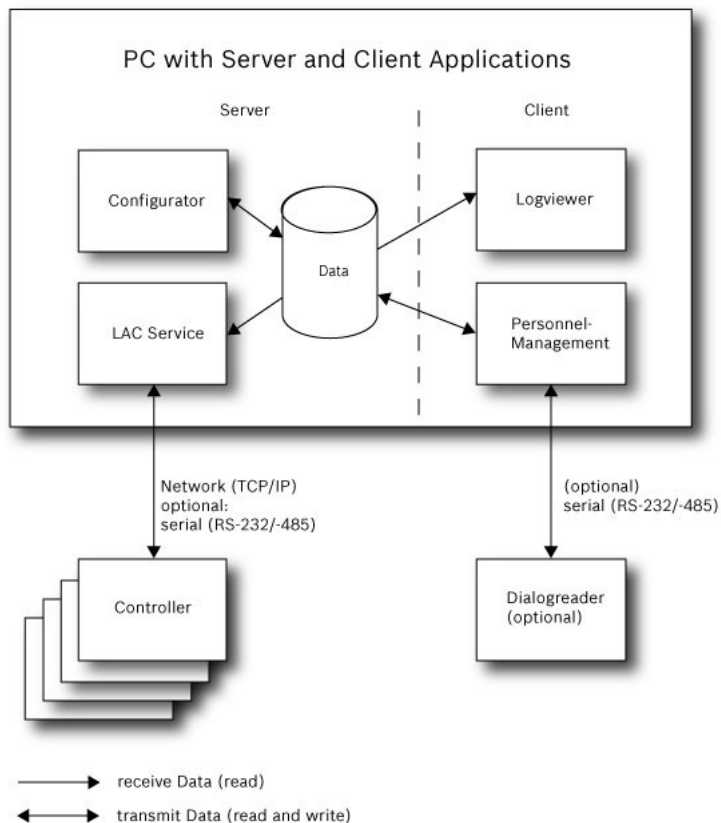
PC with Server and Client Applications

Server

Client

Configurator

Data

Logviewer

LAC Service

Personnel-Management

Network (TCP/IP) optional: serial (RS-232/-485)

(optional) serial (RS-232/-485)

Controller

Dialogreader (optional)

receive Data (read)

transmit Data (read and write)